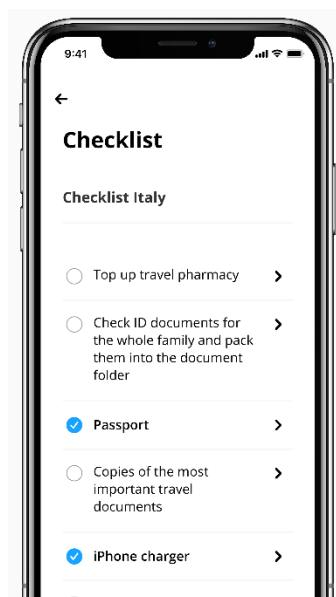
9:41

←

Checklist

Checklist Italy

Top up travel pharmacy >

Check ID documents for the whole family and pack them into the document folder >

Passport >

Copies of the most important travel documents >

iPhone charger >